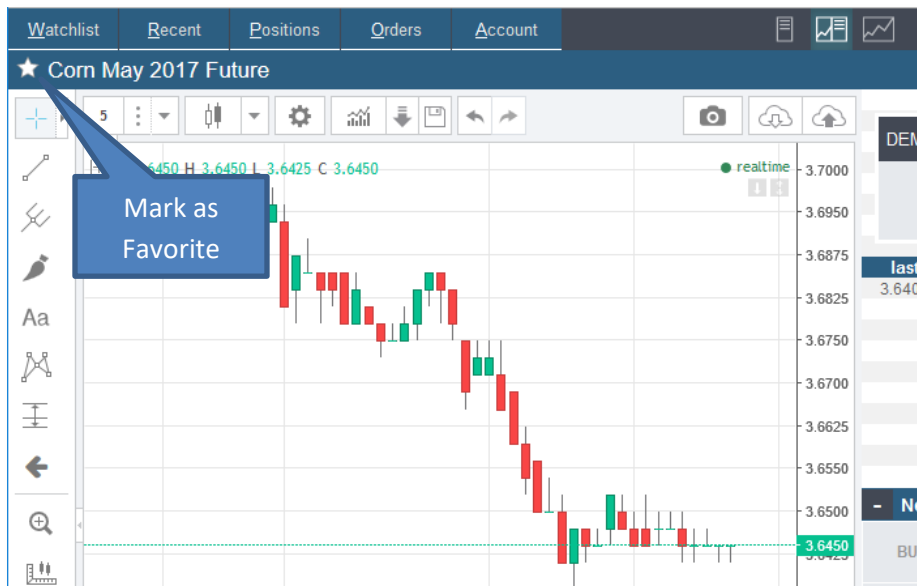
Watchlist Recent Positions Orders Account

★ Corn May 2017 Future

5

Mark as Favorite

6450 H 3.6450 L 3.6425 C 3.6450

realtime

3.7000
3.6950
3.6875
3.6825
3.6750
3.6700
3.6625
3.6550
3.6500
3.6450

Aa

DEM

last
3.640

- N

BU